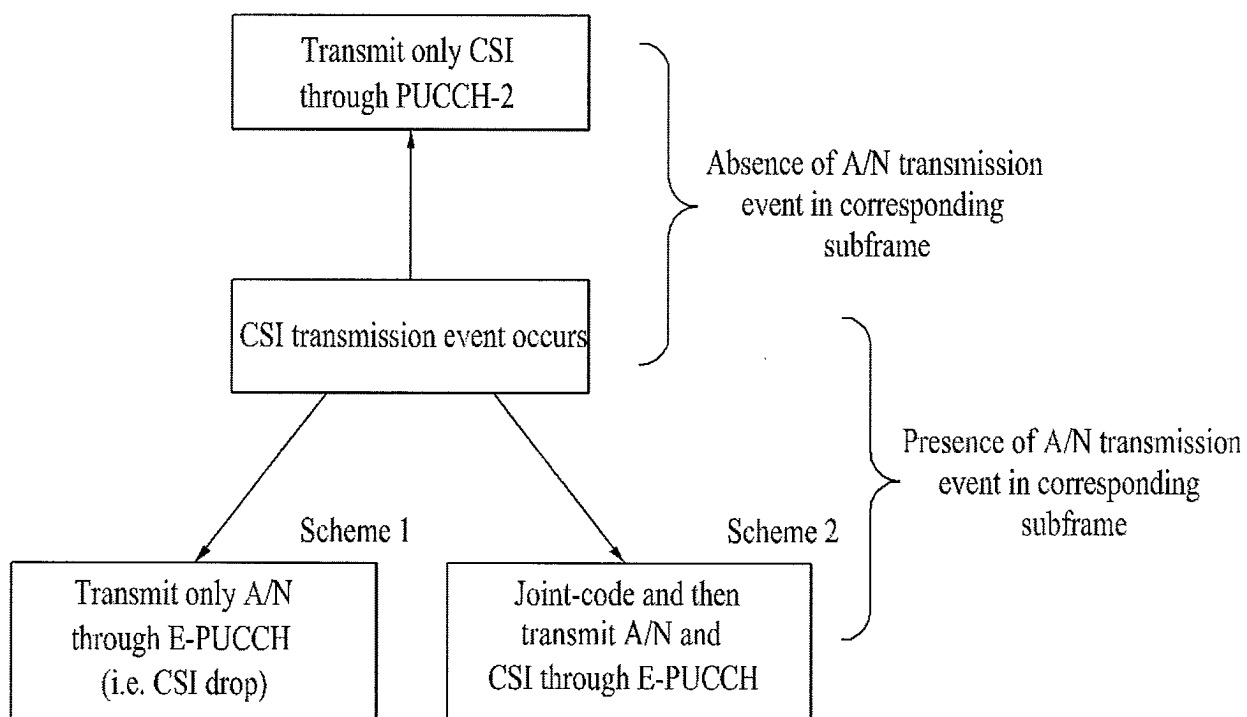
Transmit only CSI through PUCCH-2

Absence of A/N transmission event in corresponding subframe

CSI transmission event occurs

Presence of A/N transmission event in corresponding subframe

Scheme 1

Scheme 2

Transmit only A/N through E-PUCCH (i.e. CSI drop)

Joint-code and then transmit A/N and CSI through E-PUCCH